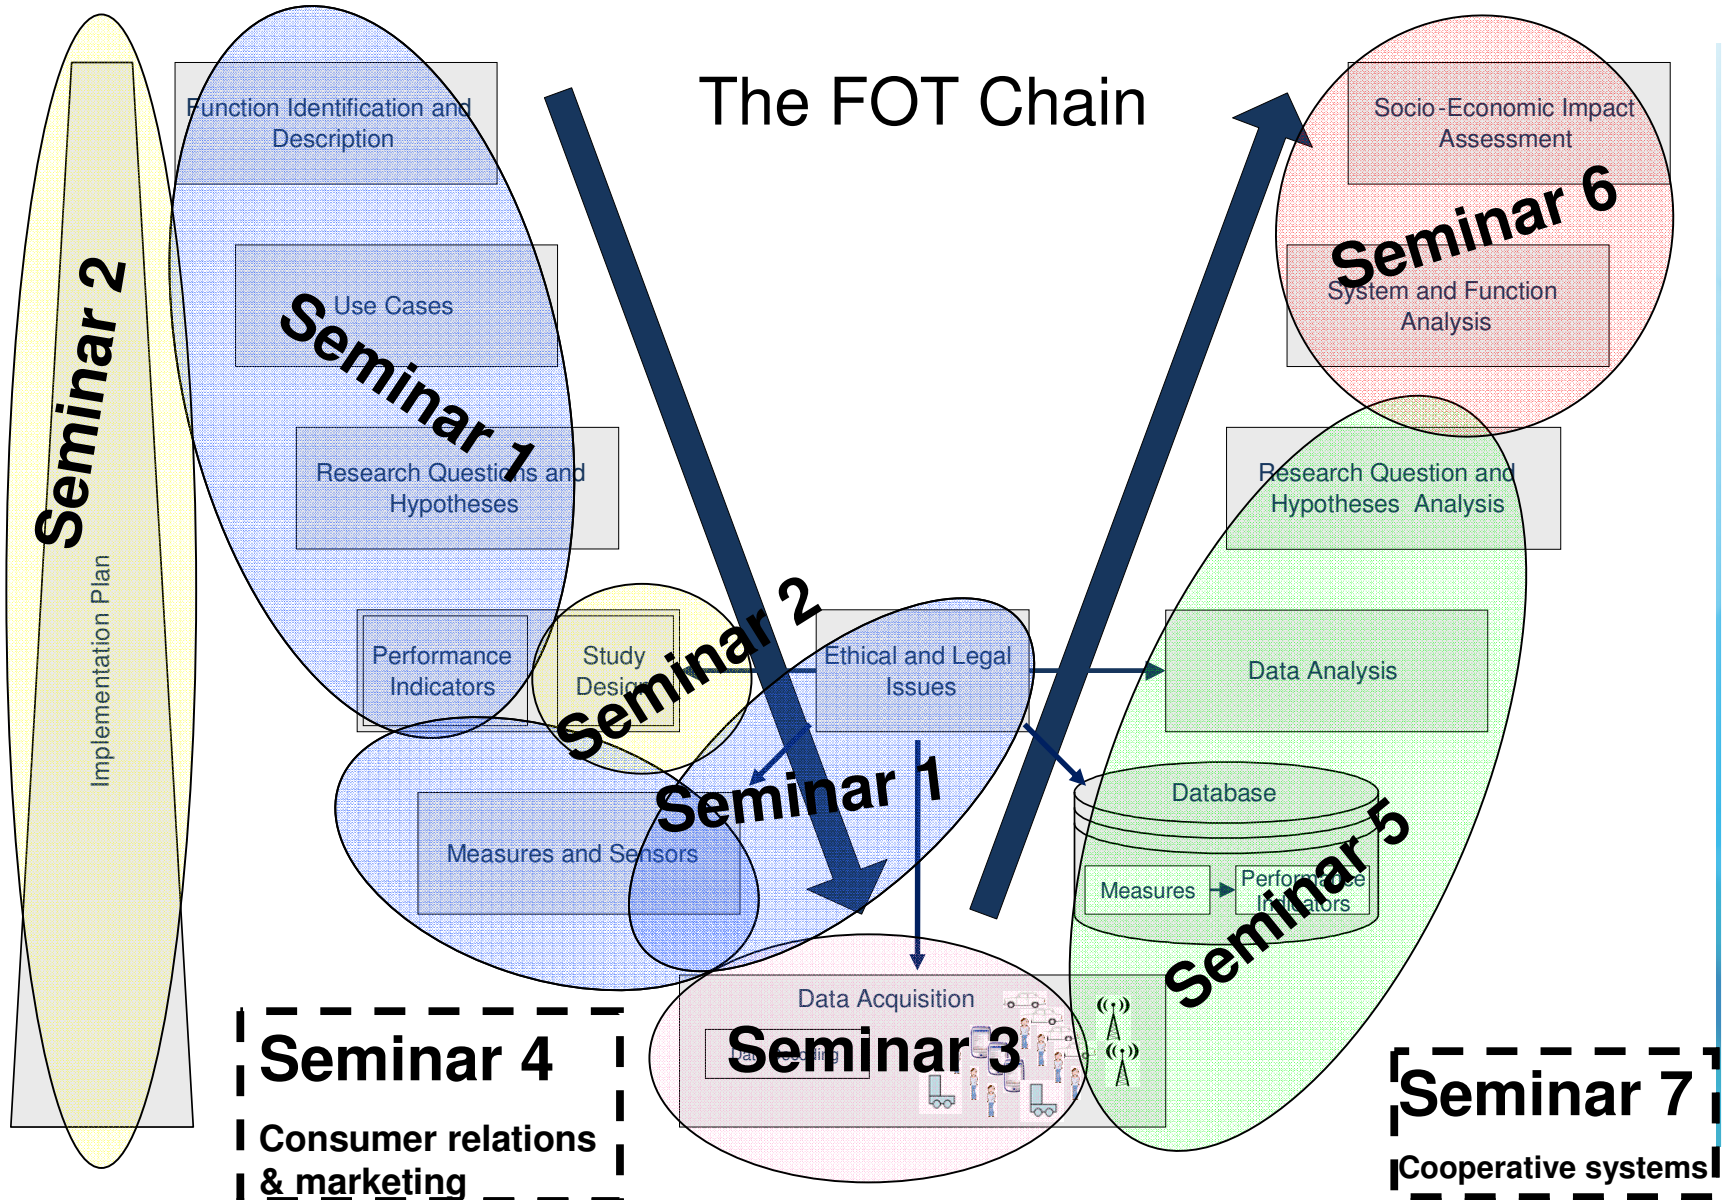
The FOT Chain

Seminar 2

Implementation Plan

Function Identification and Description

Use Cases

Seminar 1

Research Questions and Hypotheses

Performance Indicators

Study Design

Seminar 2

Ethical and Legal Issues

Measures and Sensors

Seminar 1

Socio-Economic Impact Assessment

Seminar 6

System and Function Analysis

Research Question and Hypotheses Analysis

Data Analysis

Database

Measures

Performance Indicators

Seminar 5

Data Acquisition

Data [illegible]

Seminar 3

Seminar 4

Consumer relations & marketing

Seminar 7

Cooperative systems